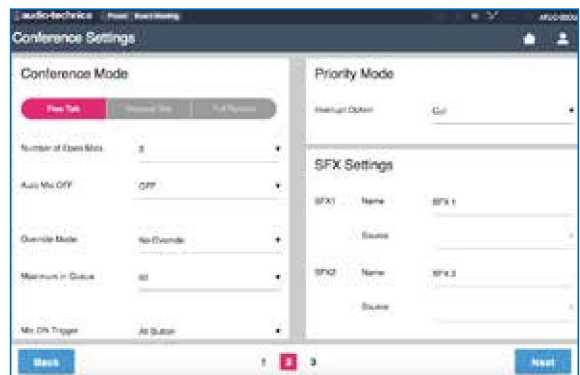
audio-technica Preset Board Meeting ATUC-50CU

Conference Settings

Conference Mode

Free Talk Request Talk Full Remote

Number of Open Mics 3

Auto Mic OFF OFF

Override Mode No Override

Maximum in Queue 10

Mic ON Trigger At Button

Priority Mode

Interrupt Option Cut

SFX Settings

SFX1 Name SFX 1

Source

SFX2 Name SFX 2

Source

Back 1 2 3 Next